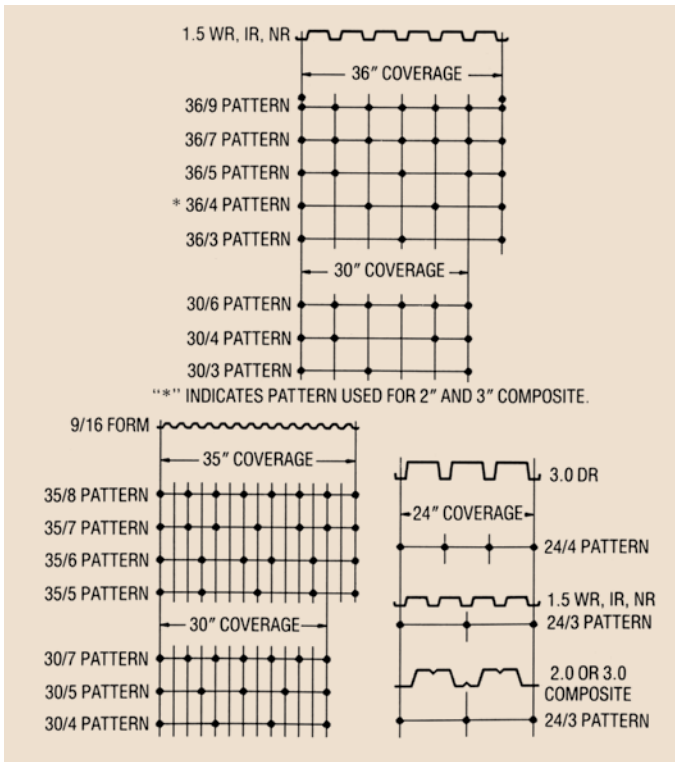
1.5 WR, IR, NR

36″ COVERAGE

36/9 PATTERN

36/7 PATTERN

36/5 PATTERN

* 36/4 PATTERN

36/3 PATTERN

30″ COVERAGE

30/6 PATTERN

30/4 PATTERN

30/3 PATTERN

"*" INDICATES PATTERN USED FOR 2″ AND 3″ COMPOSITE.

9/16 FORM

35″ COVERAGE

35/8 PATTERN

35/7 PATTERN

35/6 PATTERN

35/5 PATTERN

30″ COVERAGE

30/7 PATTERN

30/5 PATTERN

30/4 PATTERN

3.0 DR

24″ COVERAGE

24/4 PATTERN

1.5 WR, IR, NR

24/3 PATTERN

2.0 OR 3.0 COMPOSITE

24/3 PATTERN